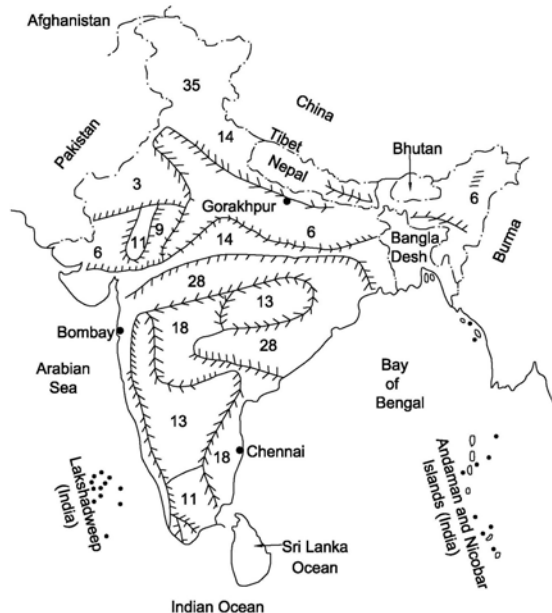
Afghanistan

35

China

Pakistan

14

Tibet

Nepal

Bhutan

3

Gorakhpur

6

11

9

14

6

Bangla Desh

Burma

6

28

13

Bombay

18

28

Arabian Sea

Bay of Bengal

13

Chennai

18

Lakshadweep (India)

Andaman and Nicobar Islands (India)

11

Sri Lanka Ocean

Indian Ocean